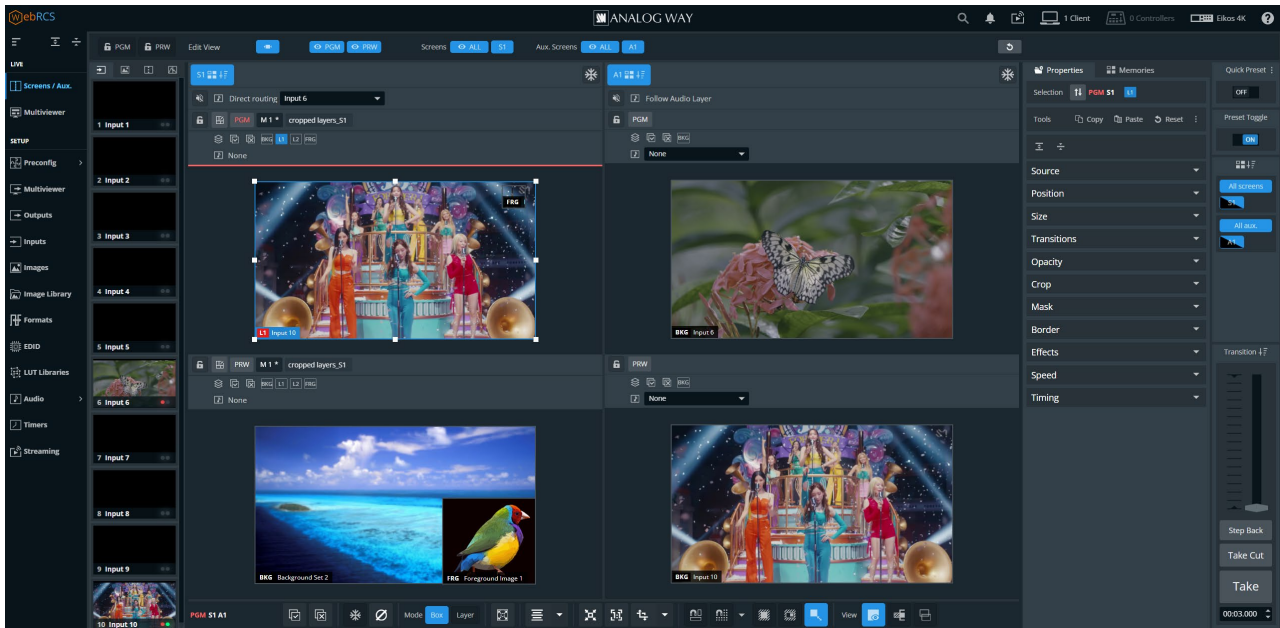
WebRCS

ANALOG WAY

1 Client 0 Controllers Eikos 4K

PGM PRW Edit View PGM PRW Screens ALL S1 Aux. Screens ALL A1

LIVE
Screens / Aux.
Multiviewer
SETUP
Preconfig
Multiviewer
Outputs
Inputs
Images
Image Library
Formats
EDID
LUT Libraries
Audio
Timers
Streaming

1 Input 1
2 Input 2
3 Input 3
4 Input 4
5 Input 5
6 Input 6
7 Input 7
8 Input 8
9 Input 9
10 Input 10

S1
Direct routing Input 6
PGM M 1 * cropped layers_S1
BKG L1 L2 FRG
None
FRG
L1 Input 10

PRW M 1 * cropped layers_S1
BKG L1 L2 FRG
None
BKG Background Set 2
FRG Foreground Image 1

A1
Follow Audio Layer
PGM
BKG
None
BKG Input 6

PRW
BKG
None
BKG Input 10

PGM S1 A1 Mode Box Layer View

Properties Memories
Selection PGM S1 L1
Tools Copy Paste Reset
Source
Position
Size
Transitions
Opacity
Crop
Mask
Border
Effects
Speed
Timing

Quick Preset
OFF
Preset Toggle
ON
All screens
S1
All aux.
A1
Transition
Step Back
Take Cut
Take
00:03.000